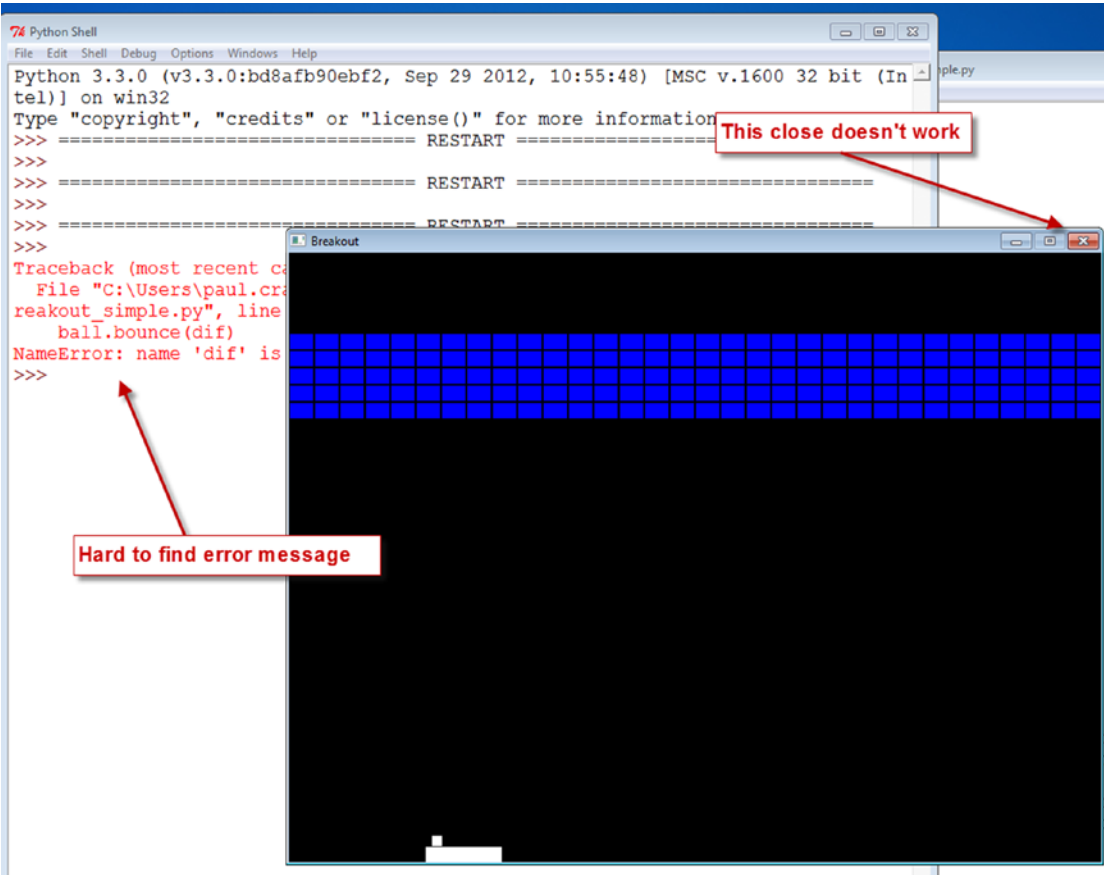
Python Shell
File Edit Shell Debug Options Windows Help
Python 3.3.0 (v3.3.0:bd8afb90ebf2, Sep 29 2012, 10:55:48) [MSC v.1600 32 bit (Intel)] on win32
Type "copyright", "credits" or "license()" for more information
>>> ================================ RESTART ================
>>>
>>> ================================ RESTART ================================
>>>
>>> ================================ RESTART ================================
>>>
Traceback (most recent ca
File "C:\Users\paul.cra
reakout_simple.py", line
ball.bounce(dif)
NameError: name 'dif' is
>>>

ple.py

This close doesn't work

Breakout

Hard to find error message